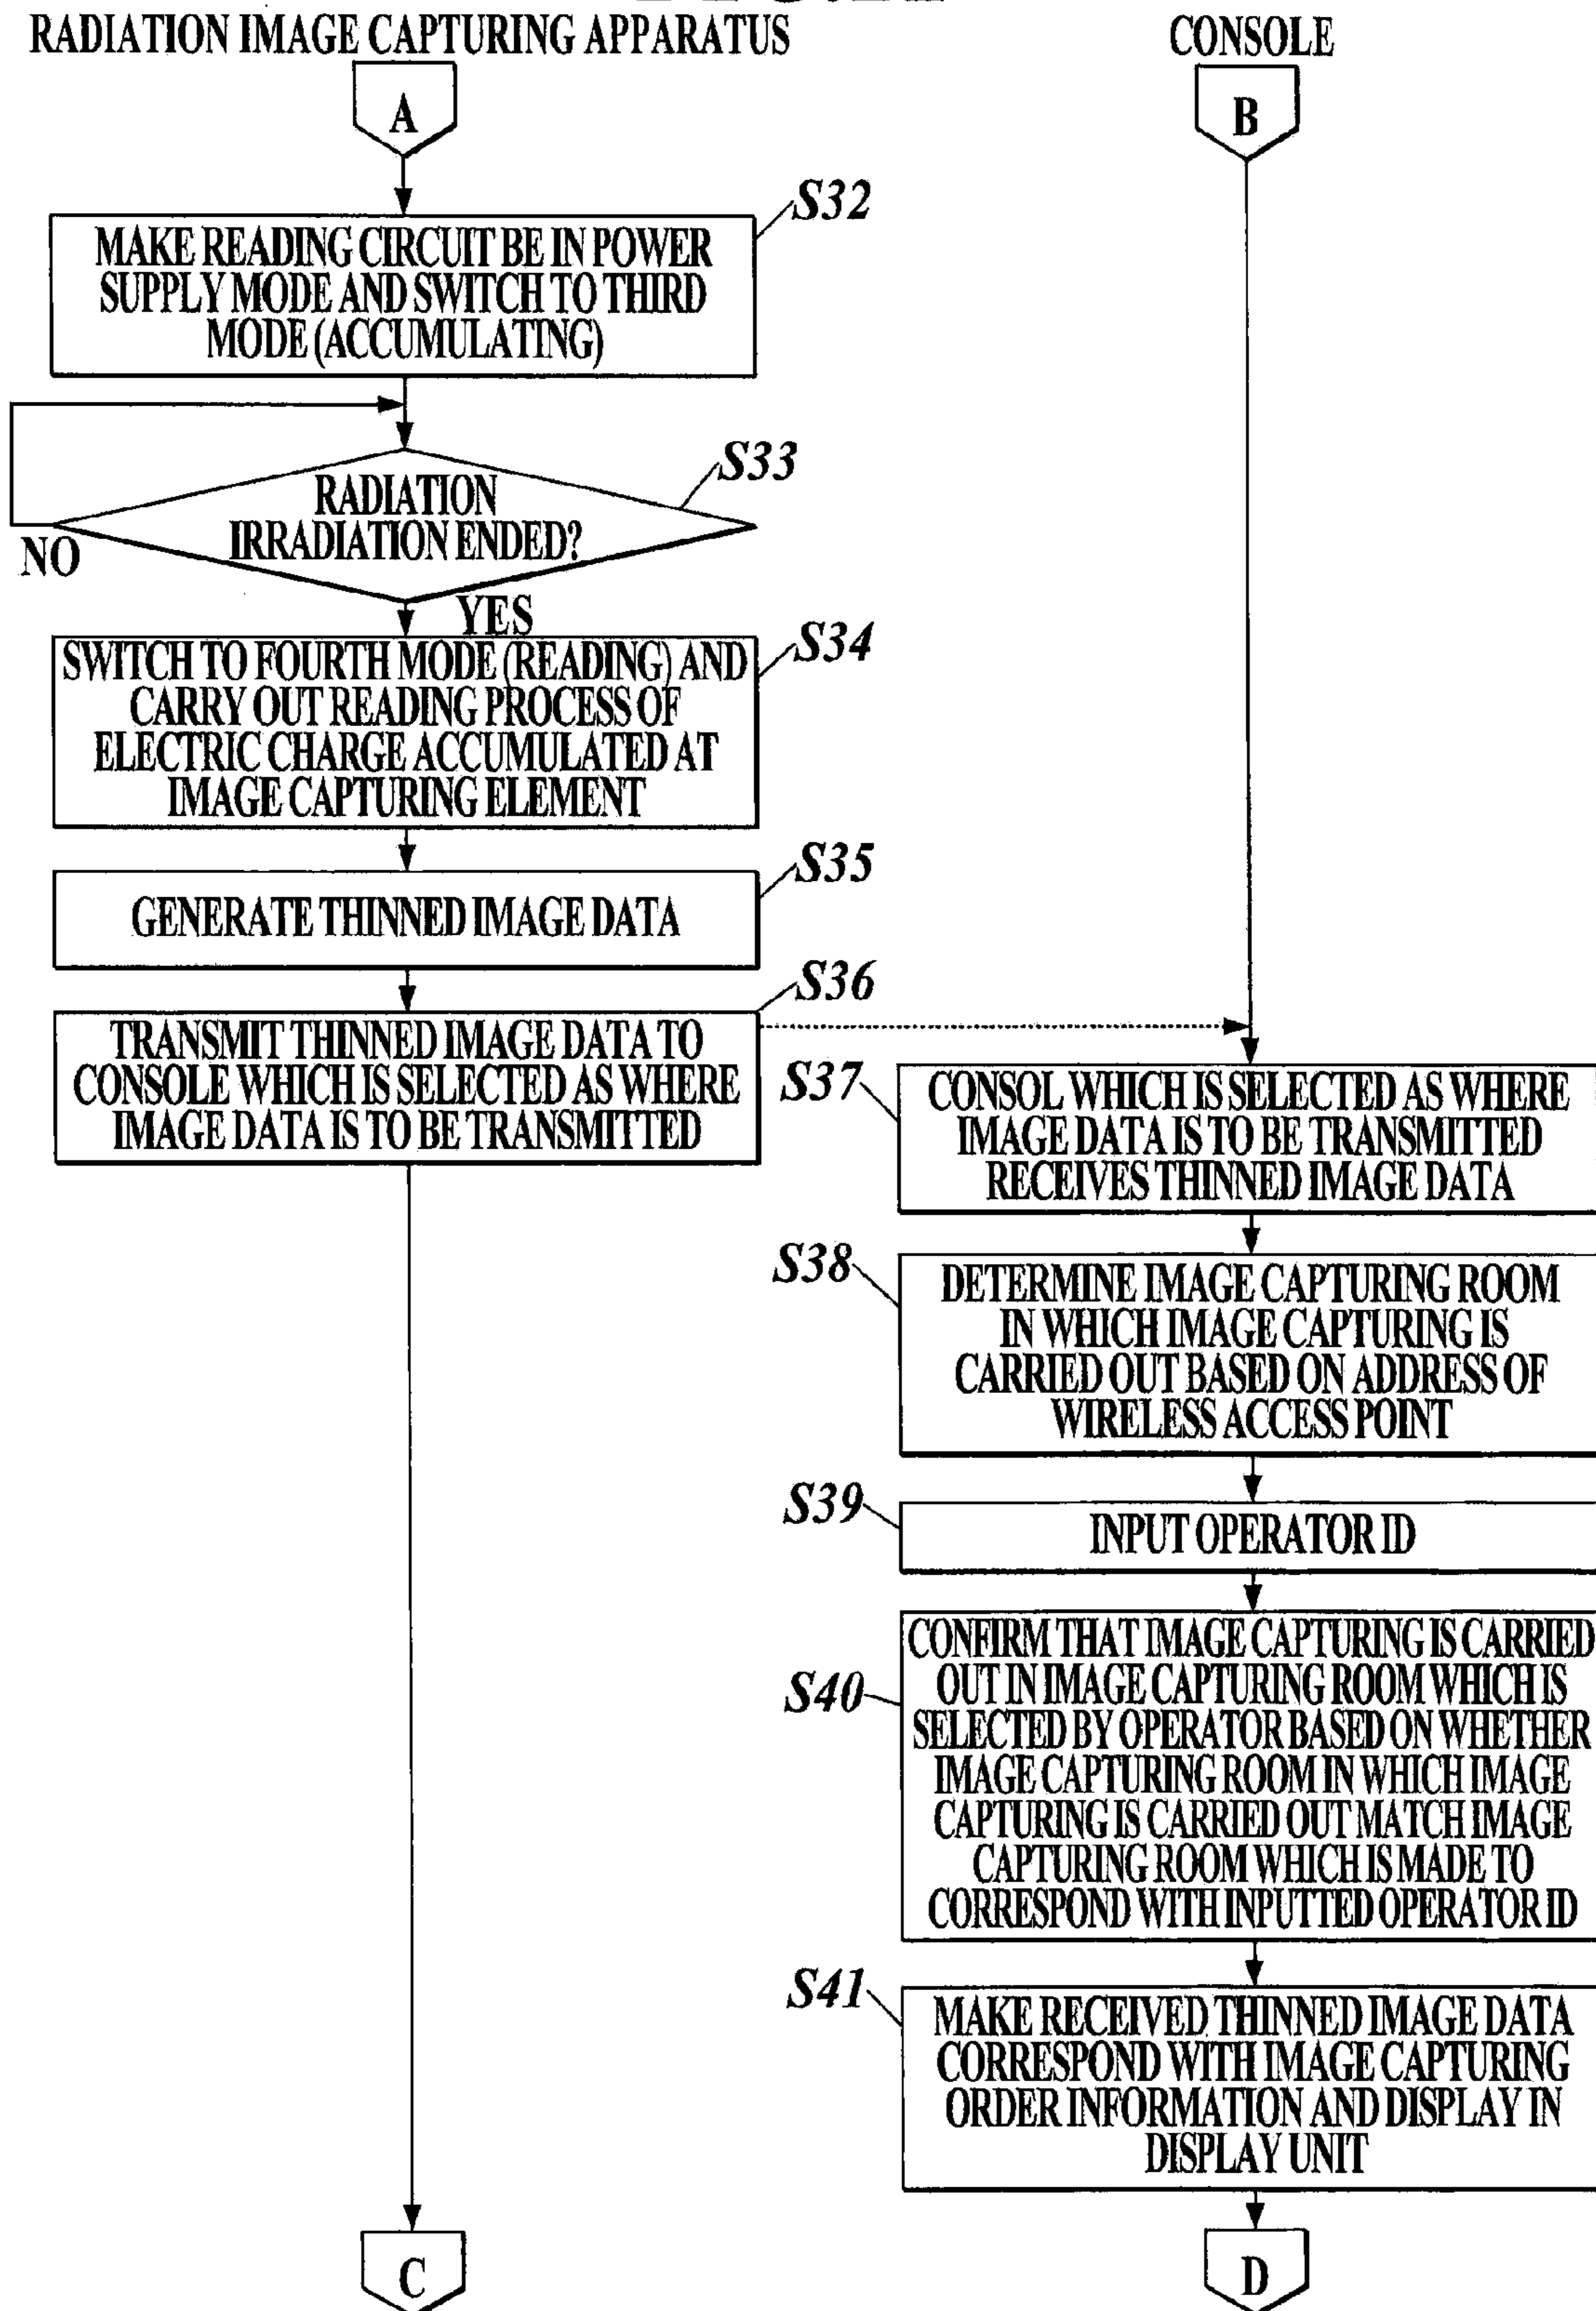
RADIATION IMAGE CAPTURING APPARATUS

CONSOLE

A

B

S32

MAKE READING CIRCUIT BE IN POWER SUPPLY MODE AND SWITCH TO THIRD MODE (ACCUMULATING)

S33

RADIATION IRRADIATION ENDED?

NO

YES

S34

SWITCH TO FOURTH MODE (READING) AND CARRY OUT READING PROCESS OF ELECTRIC CHARGE ACCUMULATED AT IMAGE CAPTURING ELEMENT

S35

GENERATE THINNED IMAGE DATA

S36

TRANSMIT THINNED IMAGE DATA TO CONSOLE WHICH IS SELECTED AS WHERE IMAGE DATA IS TO BE TRANSMITTED

S37

CONSOL WHICH IS SELECTED AS WHERE IMAGE DATA IS TO BE TRANSMITTED RECEIVES THINNED IMAGE DATA

S38

DETERMINE IMAGE CAPTURING ROOM IN WHICH IMAGE CAPTURING IS CARRIED OUT BASED ON ADDRESS OF WIRELESS ACCESS POINT

S39

INPUT OPERATOR ID

S40

CONFIRM THAT IMAGE CAPTURING IS CARRIED OUT IN IMAGE CAPTURING ROOM WHICH IS SELECTED BY OPERATOR BASED ON WHETHER IMAGE CAPTURING ROOM IN WHICH IMAGE CAPTURING IS CARRIED OUT MATCH IMAGE CAPTURING ROOM WHICH IS MADE TO CORRESPOND WITH INPUTTED OPERATOR ID

S41

MAKE RECEIVED THINNED IMAGE DATA CORRESPOND WITH IMAGE CAPTURING ORDER INFORMATION AND DISPLAY IN DISPLAY UNIT

C

D